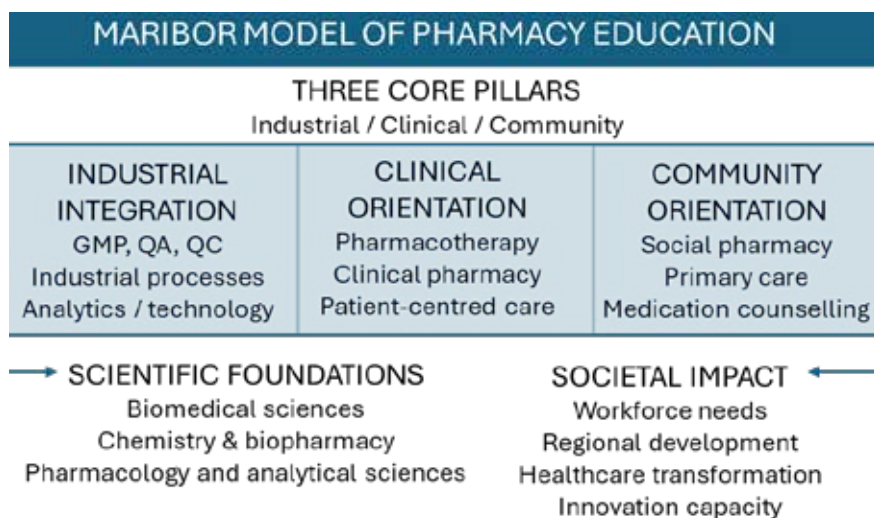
MARIBOR MODEL OF PHARMACY EDUCATION

THREE CORE PILLARS
Industrial / Clinical / Community

| INDUSTRIAL INTEGRATION | CLINICAL ORIENTATION | COMMUNITY ORIENTATION |
|---|---|---|
| GMP, QA, QC | Pharmacotherapy | Social pharmacy |
| Industrial processes | Clinical pharmacy | Primary care |
| Analytics / technology | Patient-centred care | Medication counselling |

SCIENTIFIC FOUNDATIONS
Biomedical sciences
Chemistry & biopharmacy
Pharmacology and analytical sciences

SOCIETAL IMPACT
Workforce needs
Regional development
Healthcare transformation
Innovation capacity